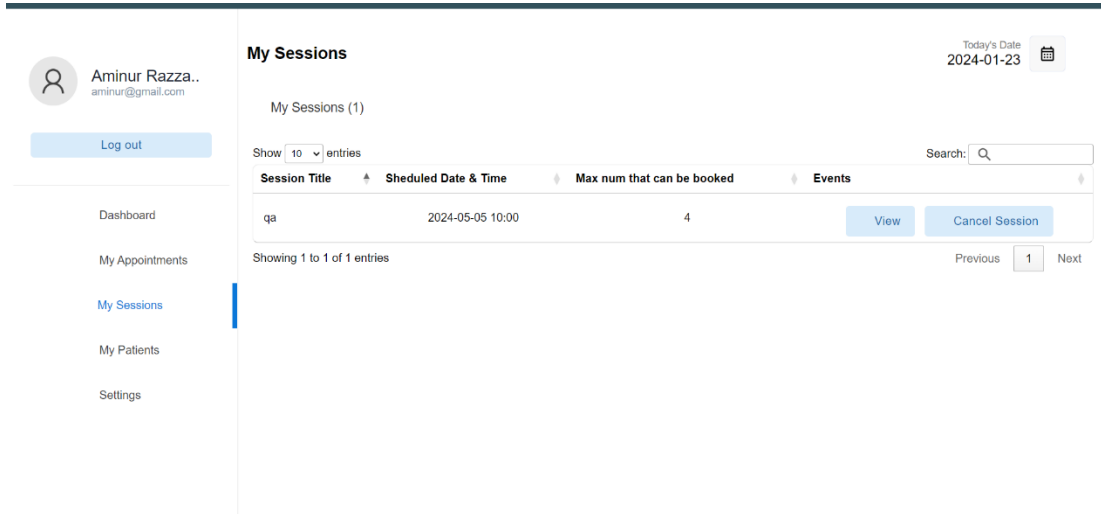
Aminur Razza..
aminur@gmail.com

Log out

Dashboard

My Appointments

My Sessions

My Patients

Settings

My Sessions

Today's Date
2024-01-23

My Sessions (1)

Show 10 entries

Search:

| Session Title | Sheduled Date & Time | Max num that can be booked | Events |
|---|---|---|---|
| qa | 2024-05-05 10:00 | 4 | View Cancel Session |

Showing 1 to 1 of 1 entries

Previous 1 Next